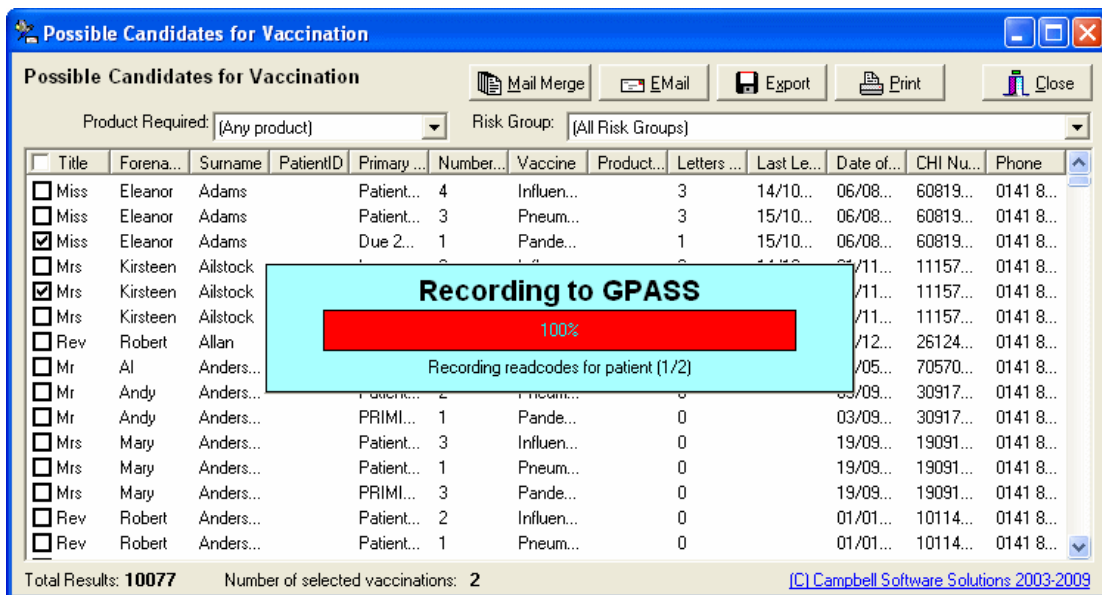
Possible Candidates for Vaccination

Possible Candidates for Vaccination

Mail Merge | EMail | Export | Print | Close

Product Required: (Any product)

Risk Group: (All Risk Groups)

| Title | Forena... | Surname | PatientID | Primary ... | Number... | Vaccine | Product... | Letters ... | Last Le... | Date of... | CHI Nu... | Phone |
|---|---|---|---|---|---|---|---|---|---|---|---|---|
| Miss | Eleanor | Adams | | Patient... | 4 | Influen... | | 3 | 14/10... | 06/08... | 60819... | 0141 8... |
| Miss | Eleanor | Adams | | Patient... | 3 | Pneum... | | 3 | 15/10... | 06/08... | 60819... | 0141 8... |
| Miss | Eleanor | Adams | | Due 2... | 1 | Pande... | | 1 | 15/10... | 06/08... | 60819... | 0141 8... |
| Mrs | Kirsteen | Ailstock | | | | | | | | /11... | 11157... | 0141 8... |
| Mrs | Kirsteen | Ailstock | | | | | | | | /11... | 11157... | 0141 8... |
| Mrs | Kirsteen | Ailstock | | | | | | | | /11... | 11157... | 0141 8... |
| Rev | Robert | Allan | | | | | | | | /12... | 26124... | 0141 8... |
| Mr | Al | Anders... | | | | | | | | /05... | 70570... | 0141 8... |
| Mr | Andy | Anders... | | | | | | | | /09... | 30917... | 0141 8... |
| Mr | Andy | Anders... | | PRIMI... | 1 | Pande... | | 0 | | 03/09... | 30917... | 0141 8... |
| Mrs | Mary | Anders... | | Patient... | 3 | Influen... | | 0 | | 19/09... | 19091... | 0141 8... |
| Mrs | Mary | Anders... | | Patient... | 1 | Pneum... | | 0 | | 19/09... | 19091... | 0141 8... |
| Mrs | Mary | Anders... | | PRIMI... | 3 | Pande... | | 0 | | 19/09... | 19091... | 0141 8... |
| Rev | Robert | Anders... | | Patient... | 2 | Influen... | | 0 | | 01/01... | 10114... | 0141 8... |
| Rev | Robert | Anders... | | Patient... | 1 | Pneum... | | 0 | | 01/01... | 10114... | 0141 8... |

Recording to GPASS

100%

Recording readcodes for patient (1/2)

Total Results: 10077 Number of selected vaccinations: 2

(C) Campbell Software Solutions 2003-2009